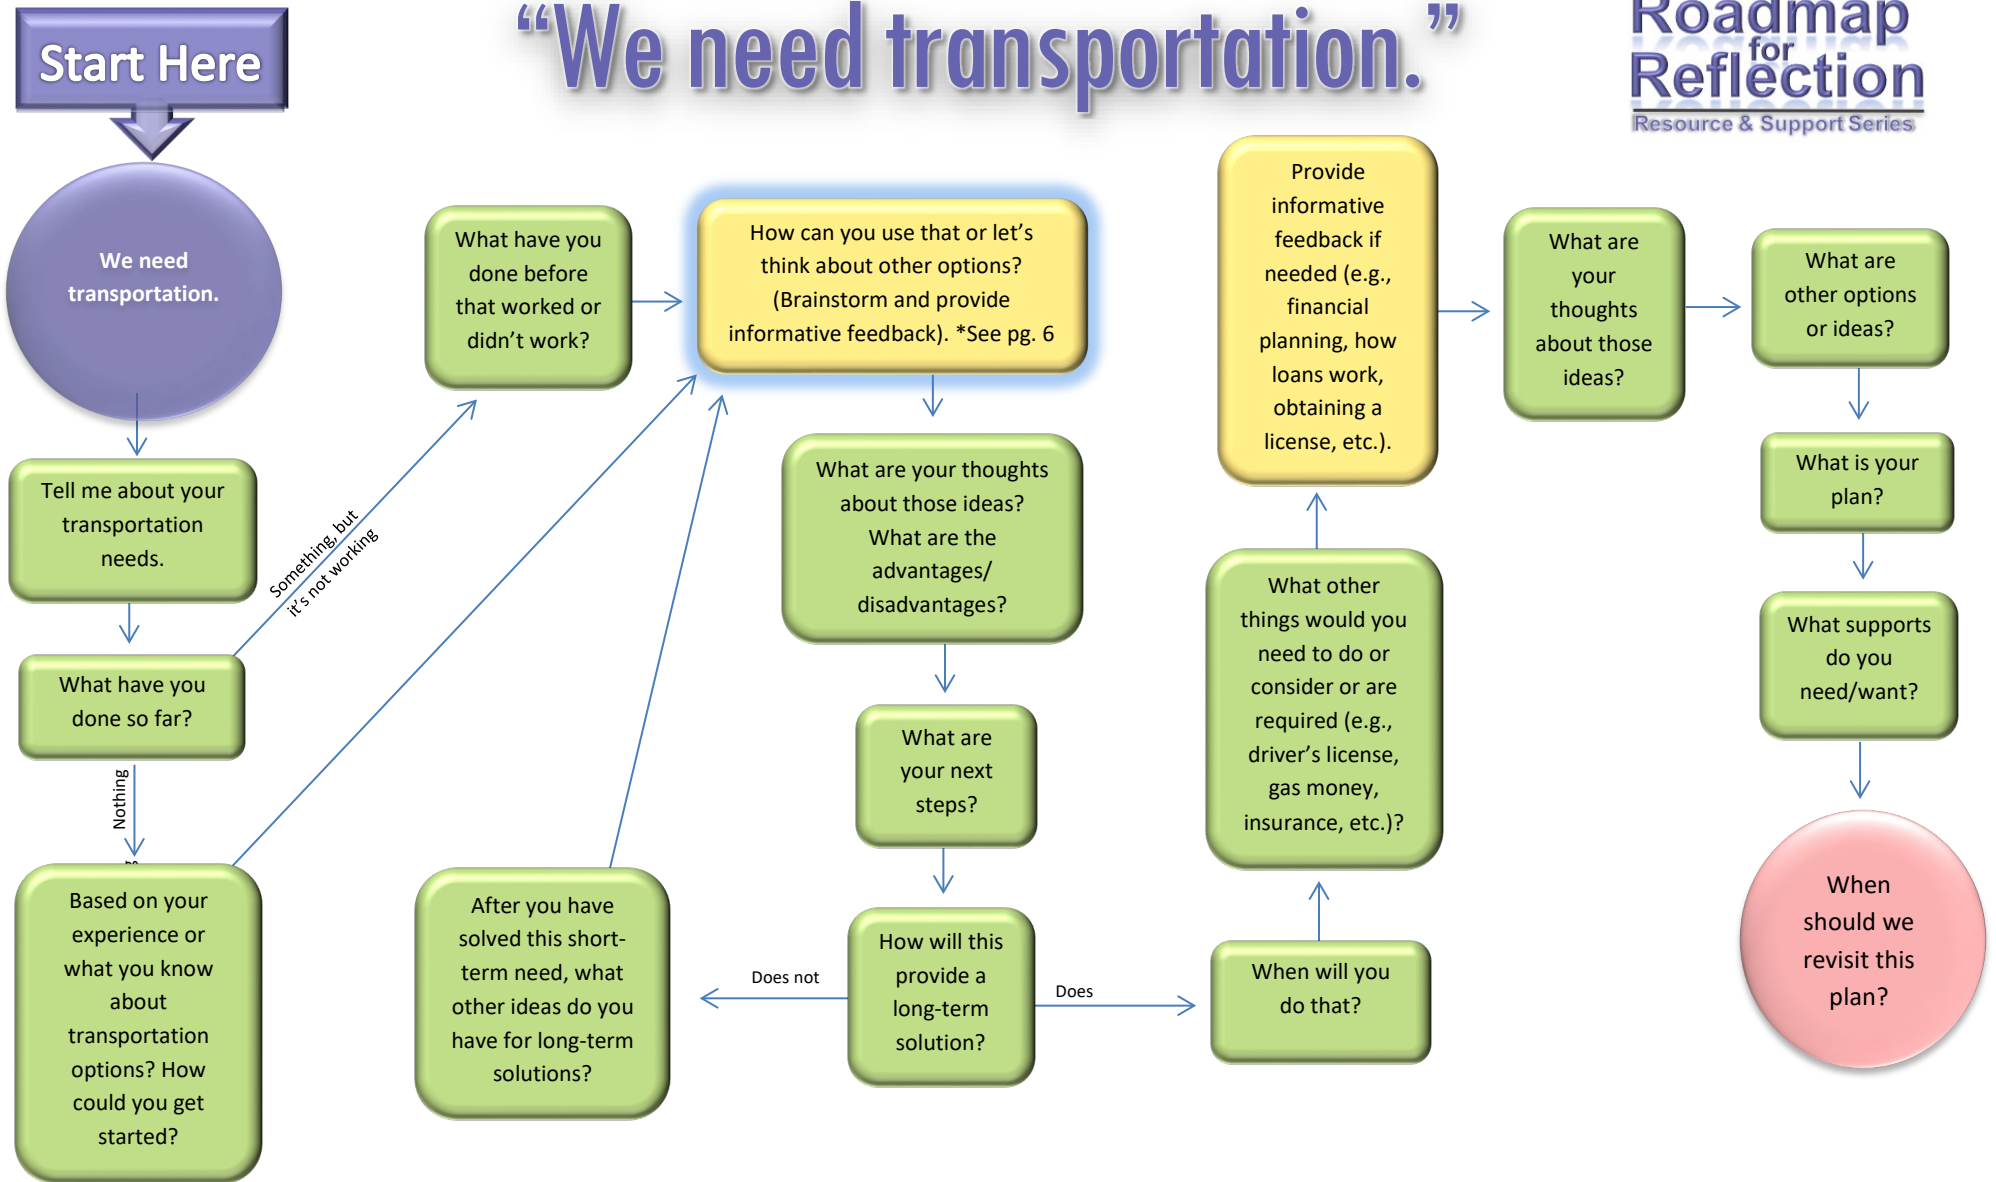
Start Here

“We need transportation.”

Roadmap for Reflection
Resource & Support Series

We need transportation.

Tell me about your transportation needs.

What have you done so far?

Something, but it's not working

Nothing

Based on your experience or what you know about transportation options? How could you get started?

What have you done before that worked or didn't work?

How can you use that or let's think about other options? (Brainstorm and provide informative feedback). *See pg. 6

What are your thoughts about those ideas? What are the advantages/ disadvantages?

What are your next steps?

How will this provide a long-term solution?

Does not

Does

After you have solved this short-term need, what other ideas do you have for long-term solutions?

When will you do that?

What other things would you need to do or consider or are required (e.g., driver's license, gas money, insurance, etc.)?

Provide informative feedback if needed (e.g., financial planning, how loans work, obtaining a license, etc.).

What are your thoughts about those ideas?

What are other options or ideas?

What is your plan?

What supports do you need/want?

When should we revisit this plan?